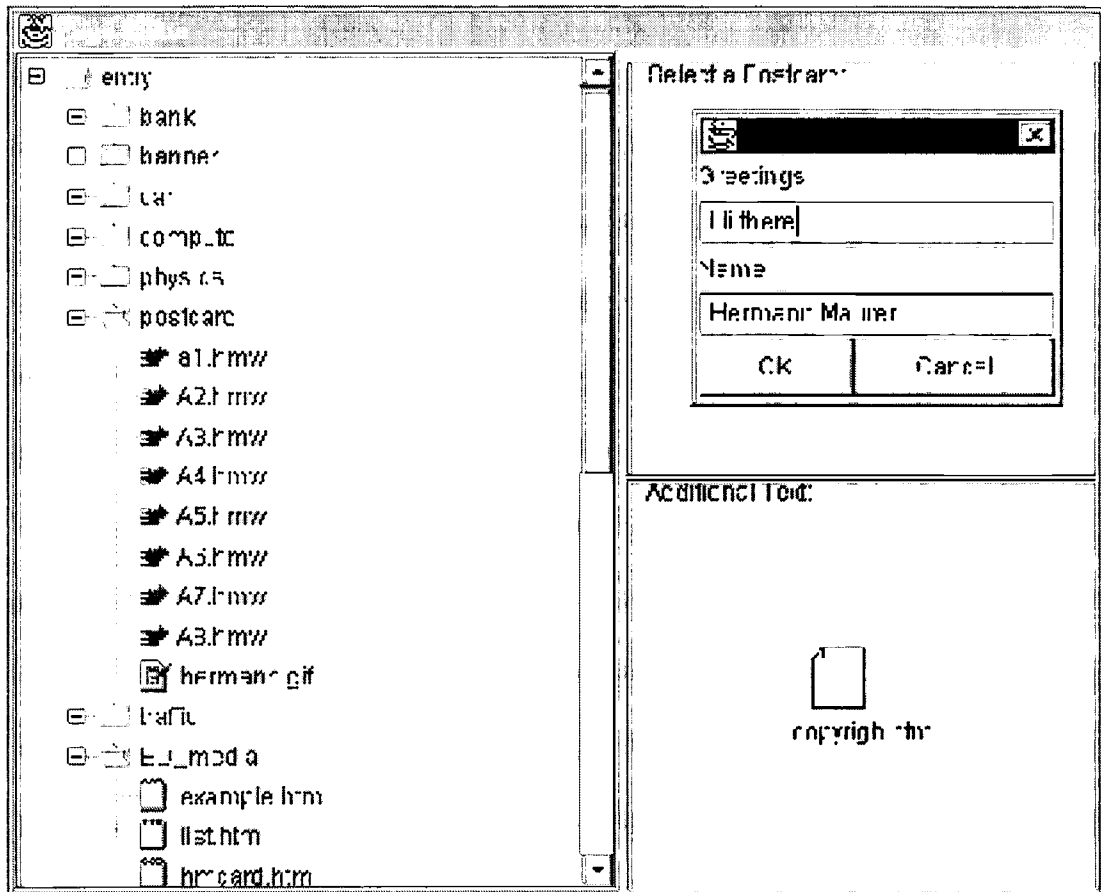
entry
bank
banner
car
computer
physics
postcard
a1.hmw
A2.hmw
A3.hmw
A4.hmw
A5.hmw
A6.hmw
A7.hmw
A8.hmw
hermann.gif
traffic
Ed_media
example.htm
list.htm
hmcard.htm

Select a Postcard:

Greetings
Hi there
Name
Hermann Maurer
OK
Cancel

Additional Text:

copyright.htm